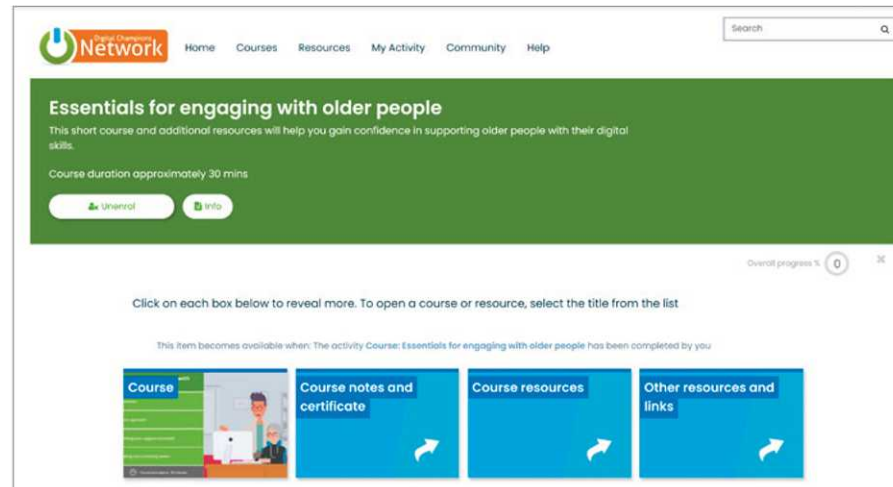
Digital Champions Network

Home Courses Resources My Activity Community Help

Search

Essentials for engaging with older people

This short course and additional resources will help you gain confidence in supporting older people with their digital skills.

Course duration approximately 30 mins

Unenrol

Info

Overall progress % 0

Click on each box below to reveal more. To open a course or resource, select the title from the list

This item becomes available when: The activity Course: Essentials for engaging with older people has been completed by you

Course

Course notes and certificate

Course resources

Other resources and links